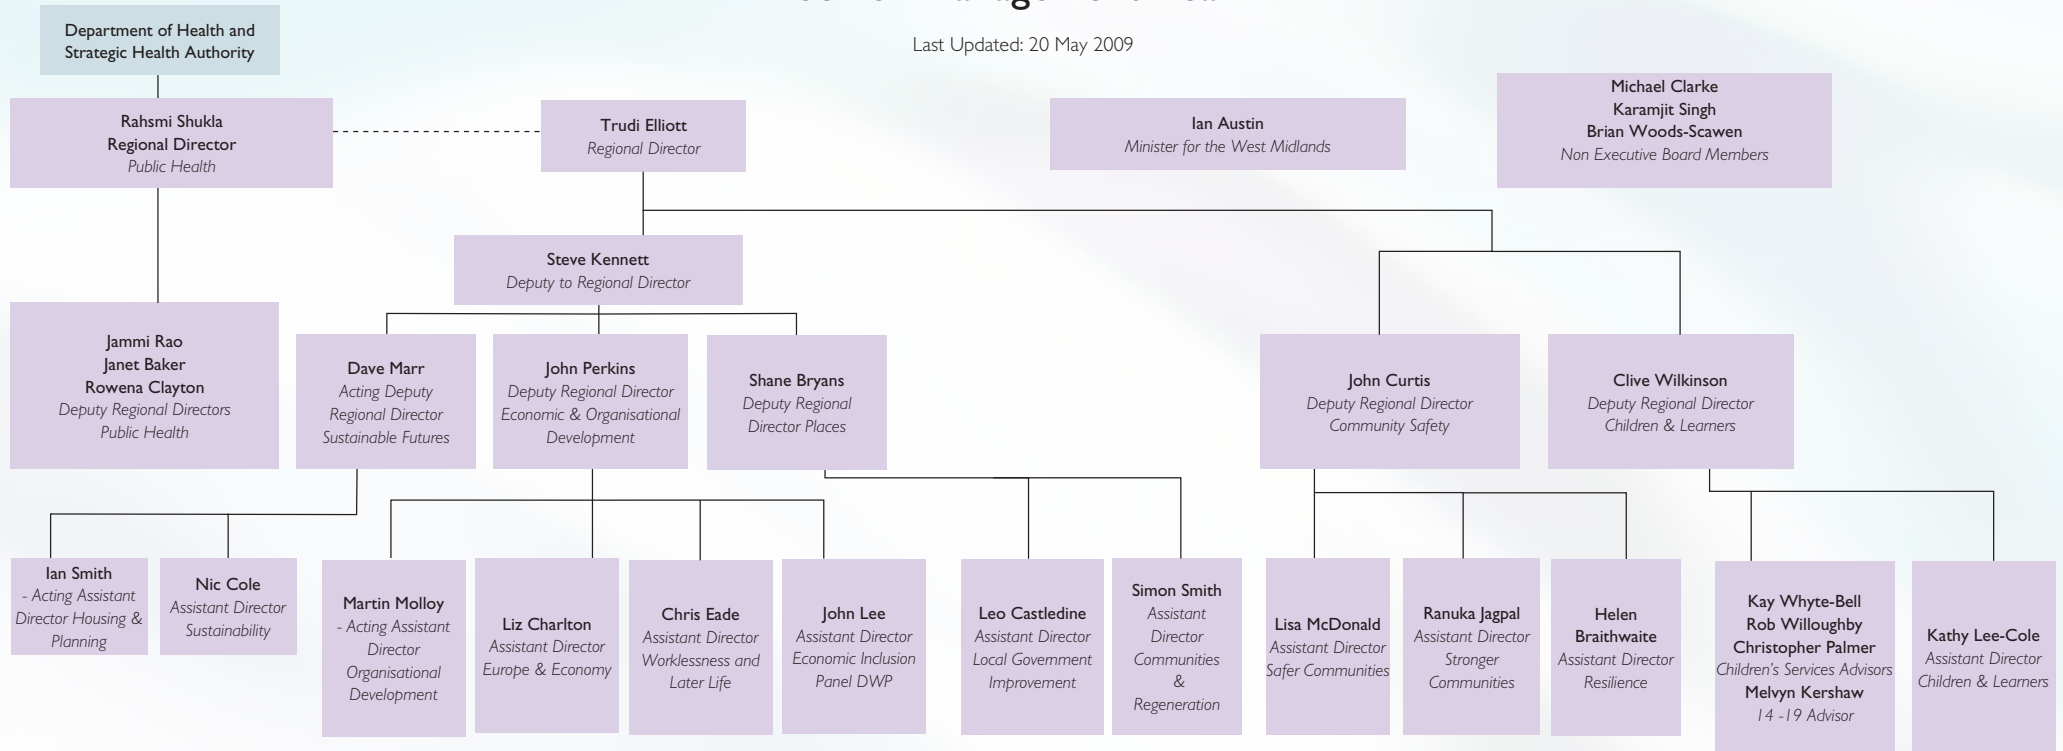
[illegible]

Last Updated: 20 May 2009

Department of Health and Strategic Health Authority

Rahsmi Shukla
Regional Director
Public Health

Trudi Elliott
Regional Director

Ian Austin
Minister for the West Midlands

Michael Clarke
Karamjit Singh
Brian Woods-Scawen
Non Executive Board Members

Steve Kennett
Deputy to Regional Director

Jammi Rao
Janet Baker
Rowena Clayton
Deputy Regional Directors
Public Health

Dave Marr
Acting Deputy Regional Director
Sustainable Futures

John Perkins
Deputy Regional Director
Economic & Organisational Development

Shane Bryans
Deputy Regional Director Places

John Curtis
Deputy Regional Director
Community Safety

Clive Wilkinson
Deputy Regional Director
Children & Learners

Ian Smith
- Acting Assistant Director Housing & Planning

Nic Cole
Assistant Director
Sustainability

Martin Molloy
- Acting Assistant Director
Organisational Development

Liz Charlton
Assistant Director
Europe & Economy

Chris Eade
Assistant Director
Worklessness and Later Life

John Lee
Assistant Director
Economic Inclusion Panel DWP

Leo Castledine
Assistant Director
Local Government Improvement

Simon Smith
Assistant Director
Communities & Regeneration

Lisa McDonald
Assistant Director
Safer Communities

Ranuka Jagpal
Assistant Director
Stronger Communities

Helen Braithwaite
Assistant Director
Resilience

Kay Whyte-Bell
Rob Willoughby
Christopher Palmer
Children's Services Advisors
Melvyn Kershaw
14 -19 Advisor

Kathy Lee-Cole
Assistant Director
Children & Learners